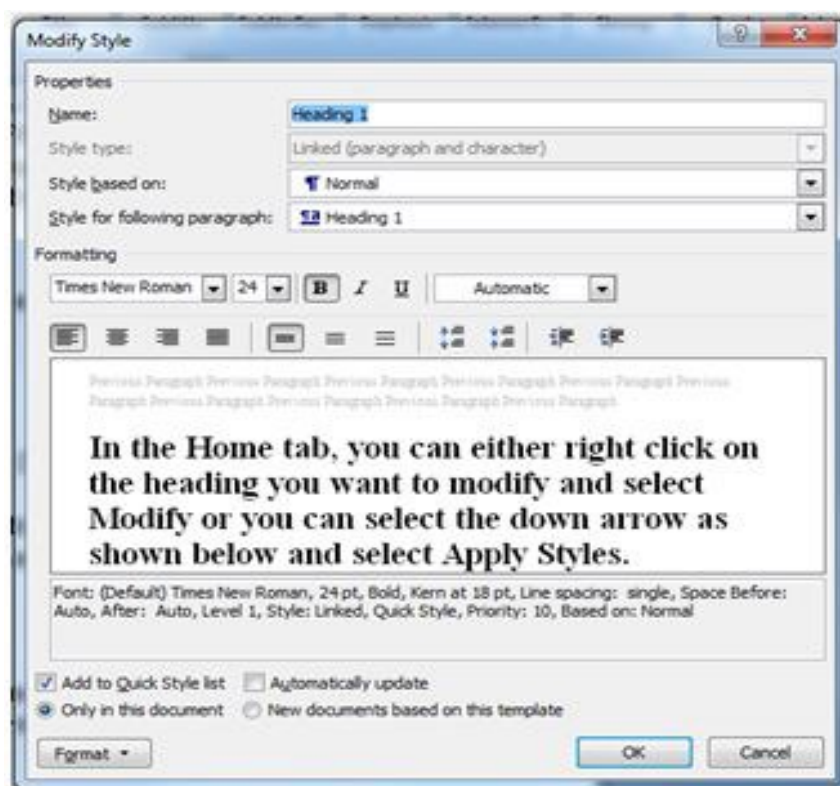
Modify Style

Properties

Name: Heading 1

Style type: Linked (paragraph and character)

Style based on: Normal

Style for following paragraph: Heading 1

Formatting

Times New Roman 24 B I U Automatic

Previous Paragraph Previous Paragraph Previous Paragraph Previous Paragraph Previous Paragraph Previous Paragraph Previous Paragraph Previous Paragraph Previous Paragraph Previous Paragraph

In the Home tab, you can either right click on the heading you want to modify and select Modify or you can select the down arrow as shown below and select Apply Styles.

Font: (Default) Times New Roman, 24 pt, Bold, Kern at 18 pt, Line spacing: single, Space Before: Auto, After: Auto, Level 1, Style: Linked, Quick Style, Priority: 10, Based on: Normal

Add to Quick Style list Automatically update

Only in this document New documents based on this template

Format OK Cancel